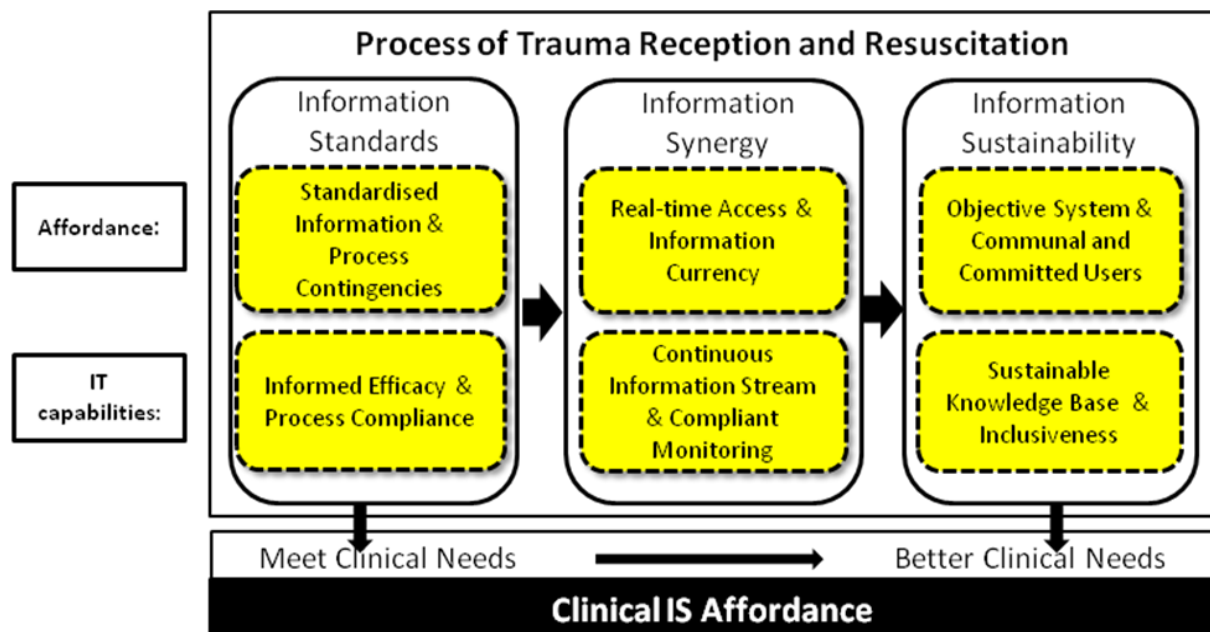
Process of Trauma Reception and Resuscitation

Affordance:

IT capabilities:

Information Standards

Standardised Information & Process Contingencies

Informed Efficacy & Process Compliance

Information Synergy

Real-time Access & Information Currency

Continuous Information Stream & Compliant Monitoring

Information Sustainability

Objective System & Communal and Committed Users

Sustainable Knowledge Base & Inclusiveness

Meet Clinical Needs

Better Clinical Needs

Clinical IS Affordance